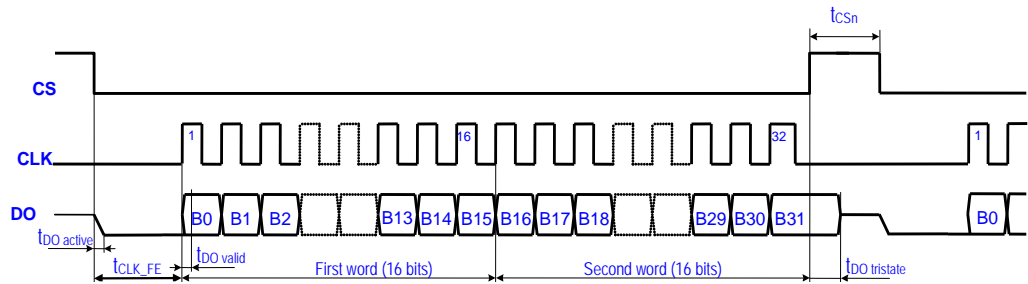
$t_{CSn}$

CS

CLK

1

16

32

1

DO

B0 B1 B2 B13 B14 B15 B16 B17 B18 B29 B30 B31 B0

$t_{DO\ active}$

$t_{CLK\_FE}$

$t_{DO\ valid}$

First word (16 bits)

Second word (16 bits)

$t_{DO\ tristate}$